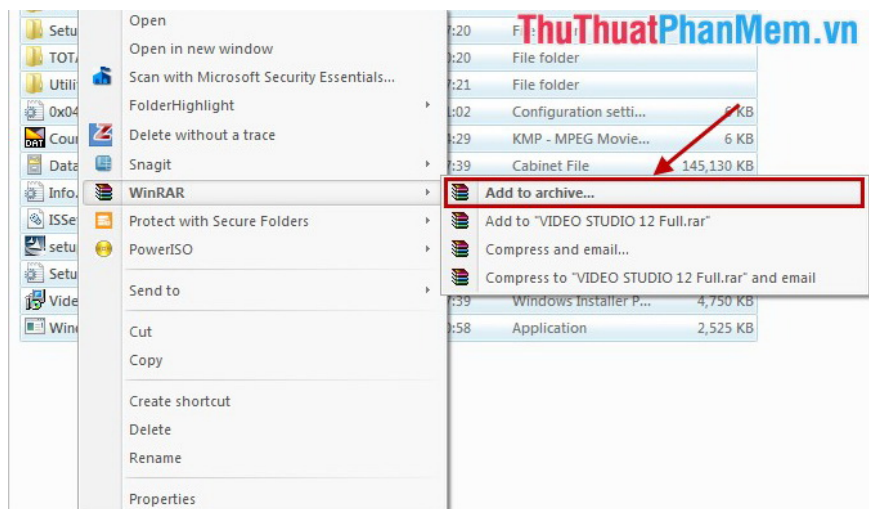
ThuThuatPhanMem.vn

Setu
TOTA
Utili
0x04
Cour
Data
Info.
ISSe
setu
Setu
Vide
Wind

Open
Open in new window
Scan with Microsoft Security Essentials...
FolderHighlight
Delete without a trace
Snagit
WinRAR
Protect with Secure Folders
PowerISO
Send to
Cut
Copy
Create shortcut
Delete
Rename
Properties

7:20 File folder
0:20 File folder
7:21 File folder
1:02 Configuration setti... 6 KB
4:29 KMP - MPEG Movie... 6 KB
7:39 Cabinet File 145,130 KB
7:39 Windows Installer P... 4,750 KB
0:58 Application 2,525 KB

Add to archive...
Add to "VIDEO STUDIO 12 Full.rar"
Compress and email...
Compress to "VIDEO STUDIO 12 Full.rar" and email